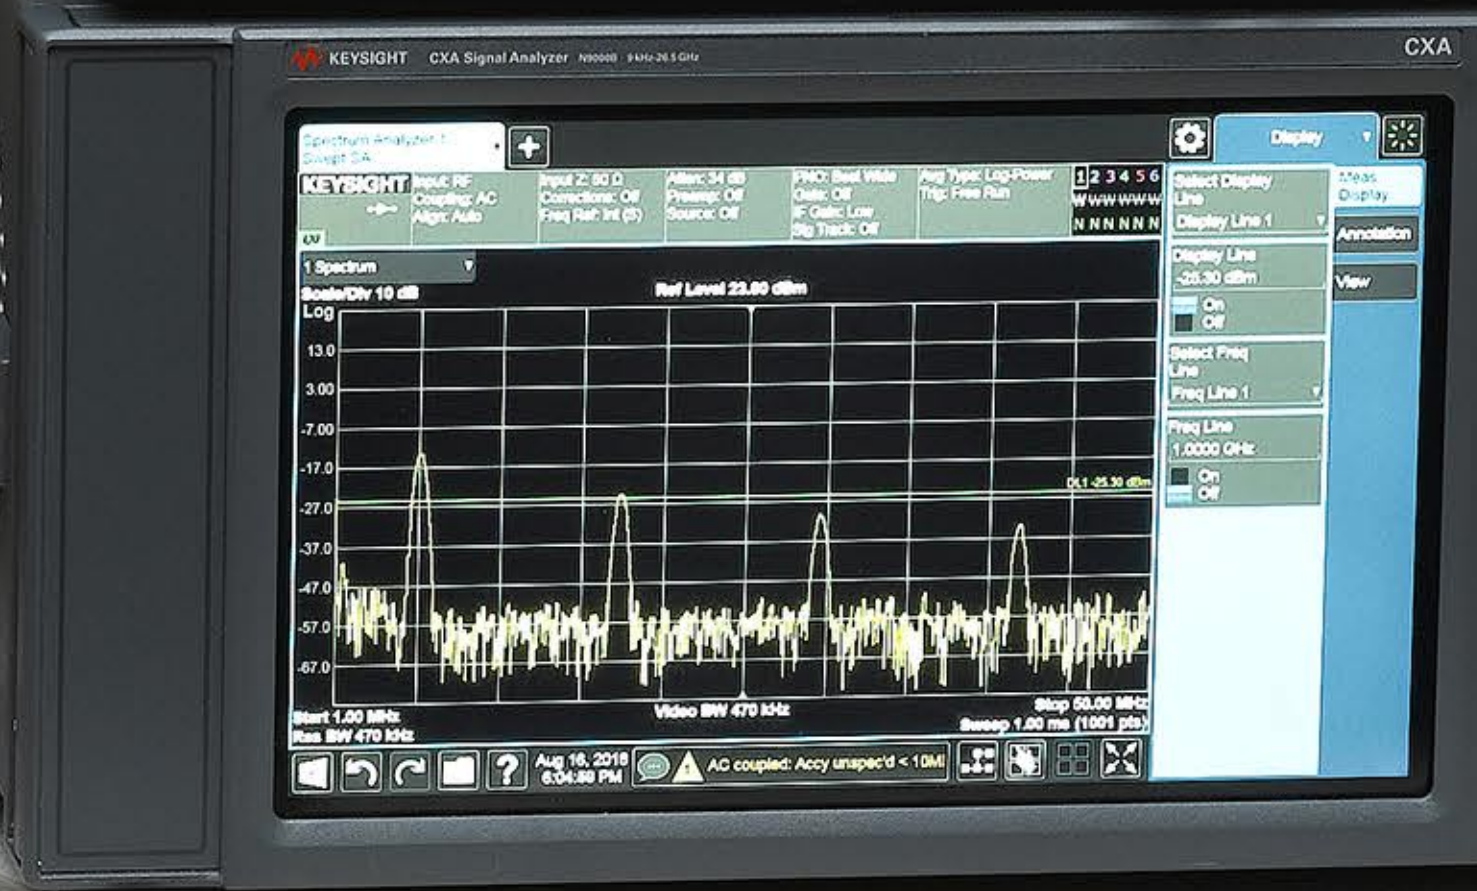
KEYSIGHT CXA Signal Analyzer N9000B 9 kHz-26.5 GHz

CXA

Spectrum Analyzer 1 Swept SA

Display

KEYSIGHT

Input: RF
Coupling: AC
Align: Auto

Input Z: 50 Ω
Corrections: Off
Freq Ref: Int (S)

Atten: 34 dB
Preamp: Off
Source: Off

PNO: Best Wide
Gate: Off
IF Gain: Low
Sig Track: Off

Avg Type: Log-Power
Trig: Free Run

1 2 3 4 5 6
W W W W W W
N N N N N N

1 Spectrum

Scale/Div 10 dB

Ref Level 23.00 dBm

Log

13.0
3.00
-7.00
-17.0
-27.0
-37.0
-47.0
-57.0
-67.0

DL1 -25.30 dBm

Start 1.00 MHz
Res BW 470 kHz

Video BW 470 kHz

Stop 50.00 MHz
Sweep 1.00 ms (1001 pts)

Select Display Line
Display Line 1

Display Line
-25.30 dBm

On
Off

Select Freq Line
Freq Line 1

Freq Line
1.0000 GHz

On
Off

Meas Display

Annotation

View

Aug 16, 2018
6:04:59 PM

AC coupled: Accy unspec'd < 10MHz